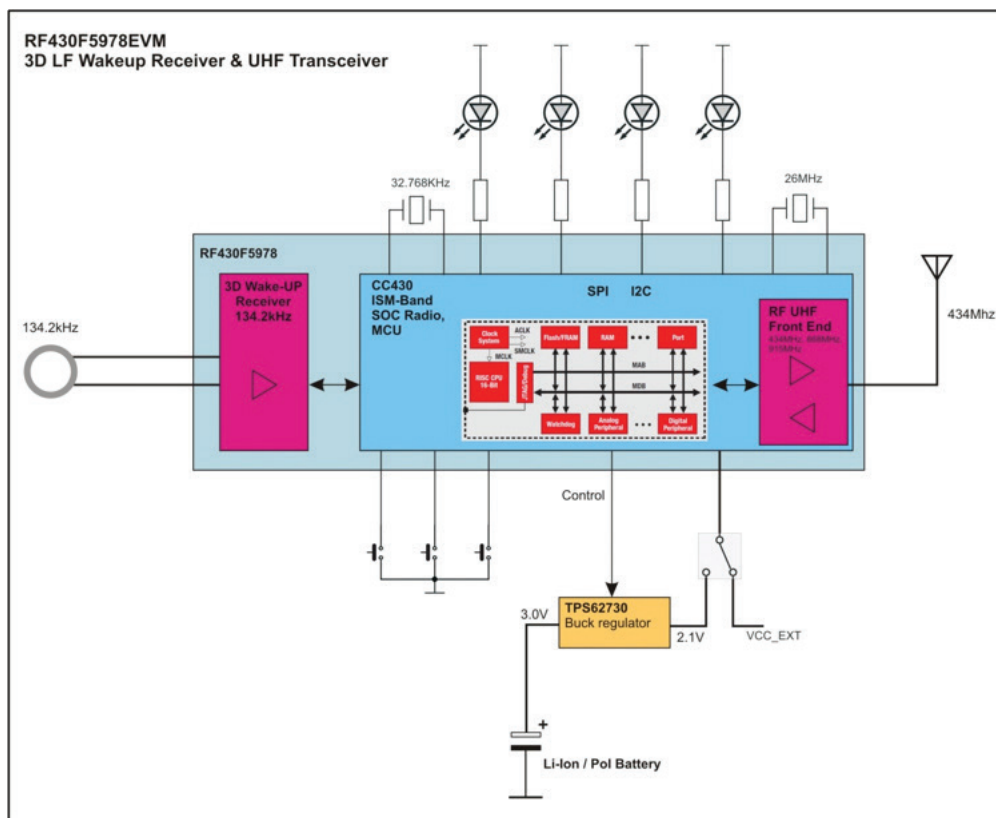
RF430F5978EVM
3D LF Wakeup Receiver & UHF Transceiver

32.768KHz

26MHz

RF430F5978

3D Wake-UP Receiver 134.2kHz

CC430 ISM-Band SOC Radio, MCU

SPI I2C

RF UHF Front End
434MHz, 868MHz 915MHz

134.2kHz

434Mhz

Clock System
ACLK
SMCLK
MCLK
RISC CPU 16-Bit
Emulation JTAG
Flash/FRAM
RAM
Port
MAB
MDB
Watchdog
Analog Peripheral
Digital Peripheral

Control

TPS62730
Buck regulator

3.0V

2.1V

VCC_EXT

+

Li-Ion / Pol Battery